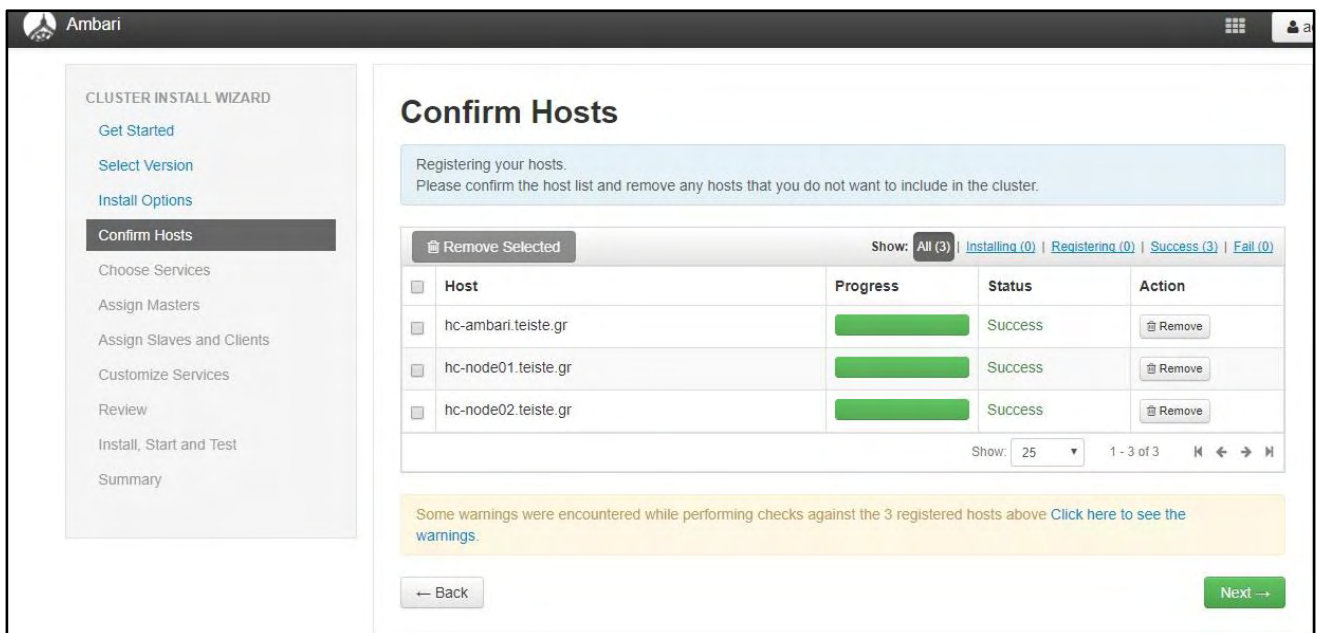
Ambari

a

CLUSTER INSTALL WIZARD
Get Started
Select Version
Install Options
Confirm Hosts
Choose Services
Assign Masters
Assign Slaves and Clients
Customize Services
Review
Install, Start and Test
Summary

Confirm Hosts

Registering your hosts.
Please confirm the host list and remove any hosts that you do not want to include in the cluster.

Remove Selected

Show: All (3) | Installing (0) | Registering (0) | Success (3) | Fail (0)

| | Host | Progress | Status | Action |
|---|---|---|---|---|
| | hc-ambari.teiste.gr | | Success | Remove |
| | hc-node01.teiste.gr | | Success | Remove |
| | hc-node02.teiste.gr | | Success | Remove |

Show: 25 1 - 3 of 3

Some warnings were encountered while performing checks against the 3 registered hosts above Click here to see the warnings.

← Back

Next →